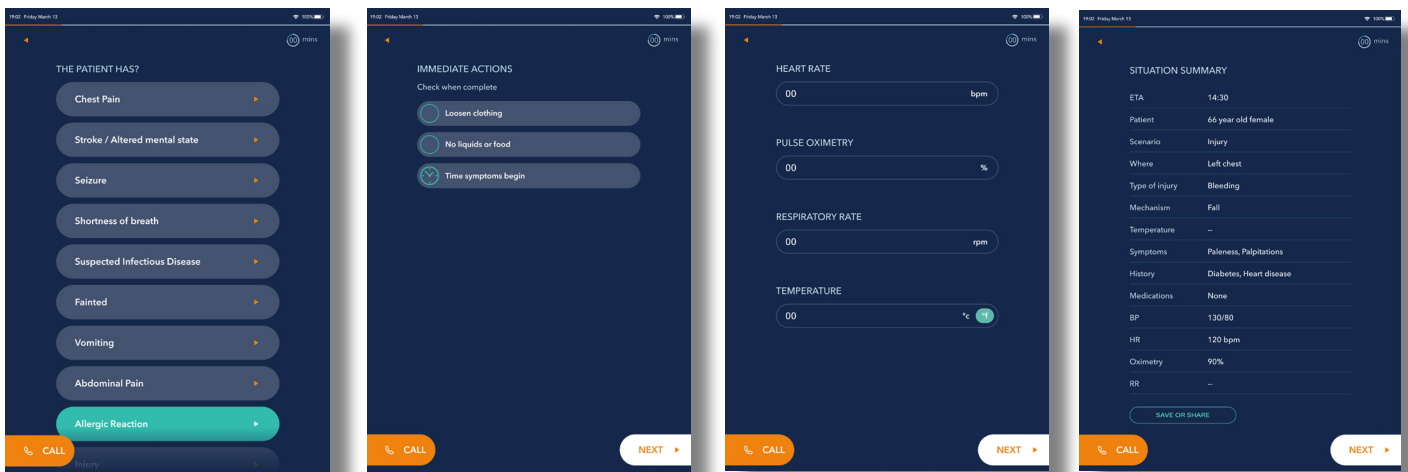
19:02 Friday March 13
100%

00 mins

THE PATIENT HAS?

Chest Pain

Stroke / Altered mental state

Seizure

Shortness of breath

Suspected Infectious Disease

Fainted

Vomiting

Abdominal Pain

Allergic Reaction

Injury

CALL

19:02 Friday March 13
100%

00 mins

IMMEDIATE ACTIONS

Check when complete

Loosen clothing

No liquids or food

Time symptoms begin

CALL

NEXT

19:02 Friday March 13
100%

00 mins

HEART RATE

00 bpm

PULSE OXIMETRY

00 %

RESPIRATORY RATE

00 rpm

TEMPERATURE

00 °c °f

CALL

NEXT

19:00 Friday March 13
100%

00 mins

SITUATION SUMMARY

| | |
|---|---|
| ETA | 14:30 |
| Patient | 66 year old female |
| Scenario | Injury |
| Where | Left chest |
| Type of injury | Bleeding |
| Mechanism | Fall |
| Temperature | – |
| Symptoms | Paleness, Palpitations |
| History | Diabetes, Heart disease |
| Medications | None |
| BP | 130/80 |
| HR | 120 bpm |
| Oximetry | 90% |
| RR | – |

SAVE OR SHARE

CALL

NEXT